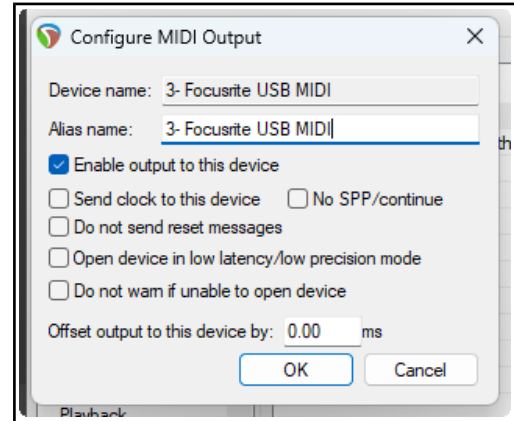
Configure MIDI Output

Device name: 3- Focusrite USB MIDI

Alias name: 3- Focusrite USB MIDI

Enable output to this device

Send clock to this device

No SPP/continue

Do not send reset messages

Open device in low latency/low precision mode

Do not warn if unable to open device

Offset output to this device by: 0.00 ms

OK

Cancel

th

Playback